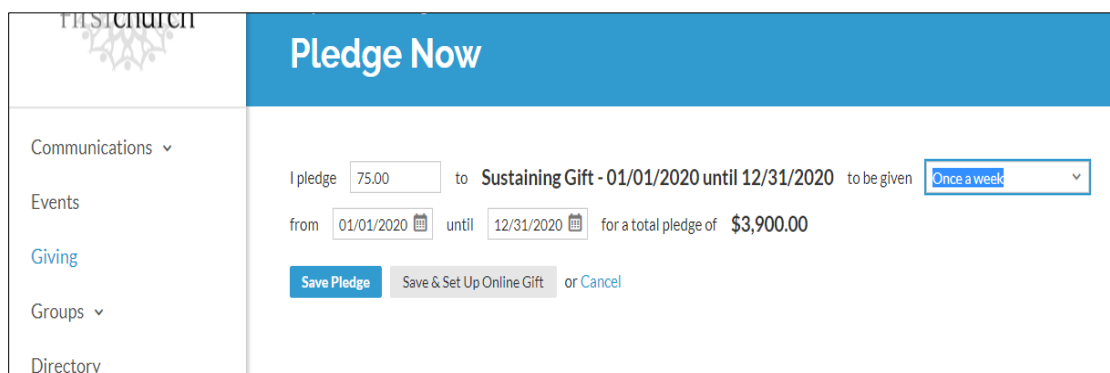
firstchurch

Pledge Now

Communications

Events

Giving

Groups

Directory

I pledge 75.00 to Sustaining Gift - 01/01/2020 until 12/31/2020 to be given Once a week

from 01/01/2020 until 12/31/2020 for a total pledge of $3,900.00

Save Pledge Save & Set Up Online Gift or Cancel